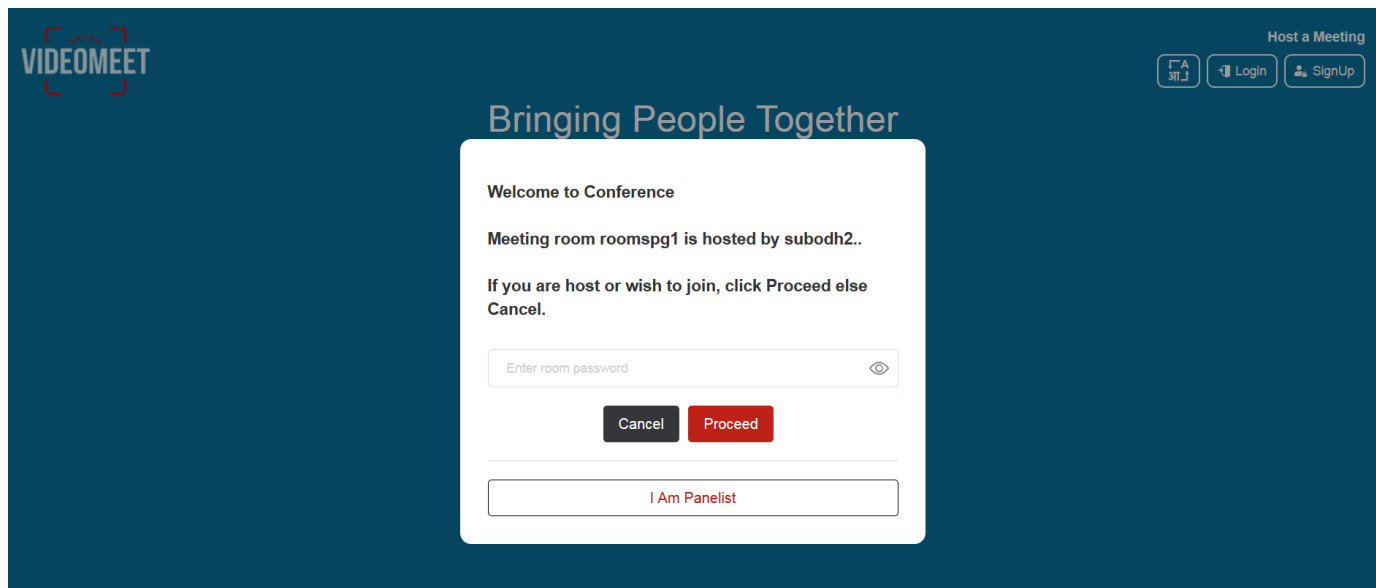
VIDEOMEET

Host a Meeting

A आ Login SignUp

Bringing People Together

Welcome to Conference

Meeting room roomspg1 is hosted by subodh2..

If you are host or wish to join, click Proceed else Cancel.

Enter room password

Cancel Proceed

I Am Panelist